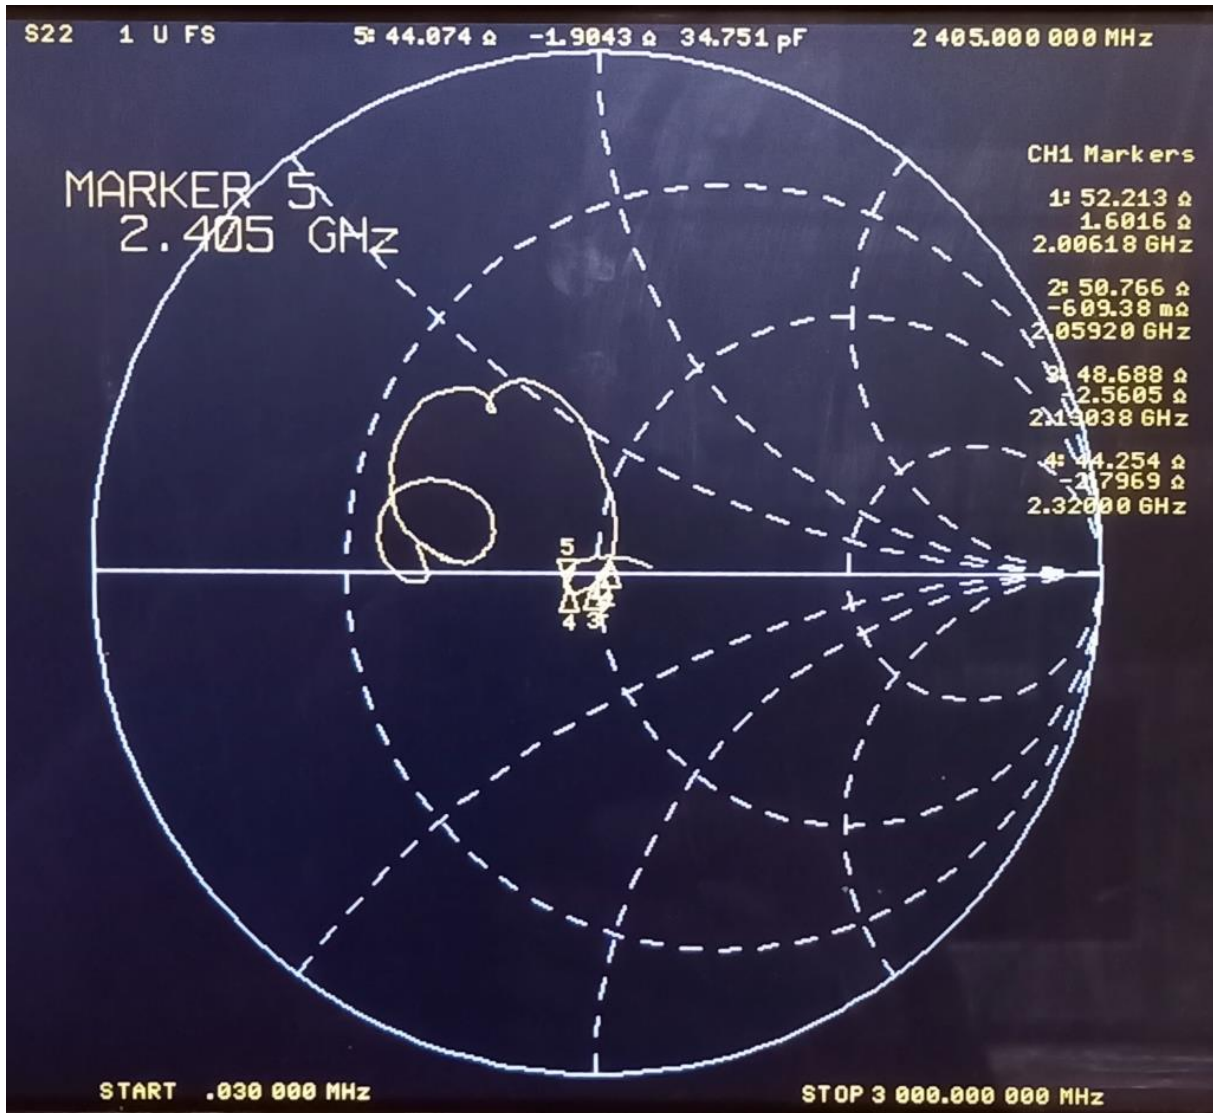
S22 1 U FS 5: 44.074 Ω -1.9043 Ω 34.751 pF 2 405.000 000 MHz

MARKER 5
2.405 GHz

CH1 Markers

1: 52.213 Ω
1.6016 Ω
2.00618 GHz

2: 50.766 Ω
-609.38 mΩ
2.05920 GHz

3: 48.688 Ω
2.5605 Ω
2.13038 GHz

4: 44.254 Ω
-2.7969 Ω
2.32000 GHz

5
4 3

START .030 000 MHz

STOP 3 000.000 000 MHz